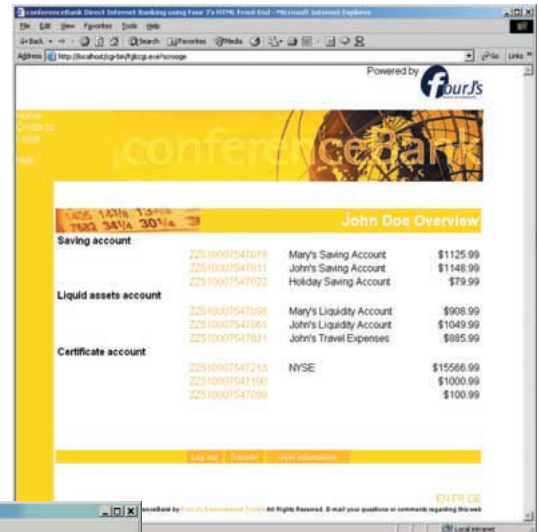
conferenceBank Direct Internet Banking using Four J's HTML Front End - Microsoft Internet Explorer

File Edit View Favorites Tools Help

Back Search Favorites Media

Address http://localhost/cgi-bin/fglccgi.exe/scrooge

Go Links

Powered by Four J's

Home
Contacts
Legal
Help

conferenceBank

John Doe Overview

Saving account

| | | |
|---|---|---|
| ZZ510007547070 | Mary's Saving Account | $1125.99 |
| ZZ510007547011 | John's Saving Account | $1148.99 |
| ZZ510007547022 | Holiday Saving Account | $79.99 |

Liquid assets account

| | | |
|---|---|---|
| ZZ510007547098 | Mary's Liquidity Account | $908.99 |
| ZZ510007547061 | John's Liquidity Account | $1049.99 |
| ZZ510007547031 | John's Travel Expenses | $885.99 |

Certificate account

| | | |
|---|---|---|
| ZZ510007547213 | NYSE | $15566.99 |
| ZZ510007547190 | | $1000.99 |
| ZZ510007547099 | | $100.99 |

Log out | Transfer | User information

EN FR DE

...enceBank by Four J's Development Tools - All Rights Reserved. E-mail your questions or comments regarding this web

Local intranet